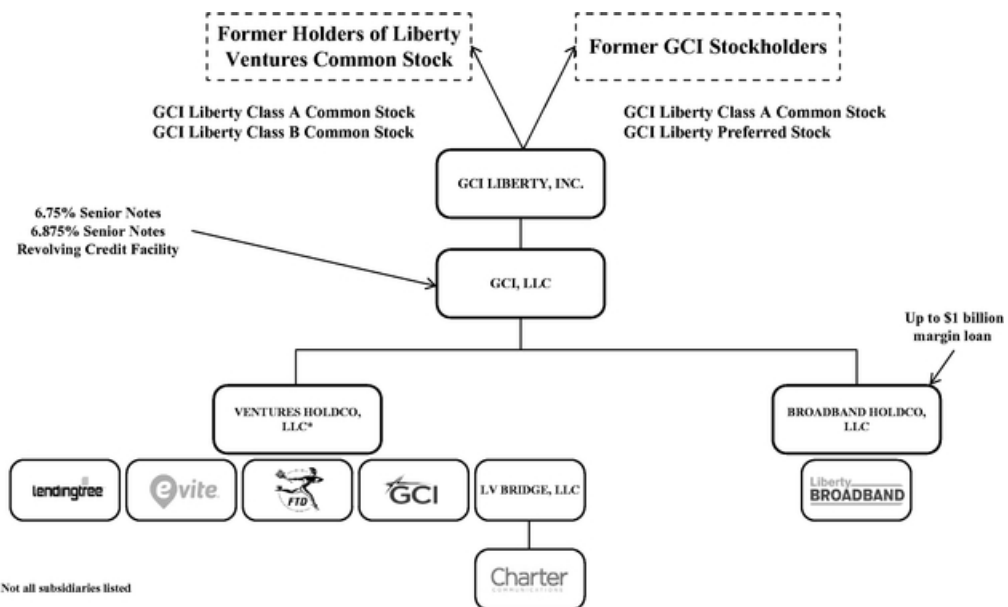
Former Holders of Liberty Ventures Common Stock

Former GCI Stockholders

GCI Liberty Class A Common Stock
GCI Liberty Class B Common Stock

GCI Liberty Class A Common Stock
GCI Liberty Preferred Stock

GCI LIBERTY, INC.

6.75% Senior Notes
6.875% Senior Notes
Revolving Credit Facility

GCI, LLC

Up to $1 billion margin loan

VENTURES HOLDCO, LLC*

BROADBAND HOLDCO, LLC

lendingtree

evite

FTD

GCI

LV BRIDGE, LLC

Liberty BROADBAND

Charter COMMUNICATIONS

Not all subsidiaries listed